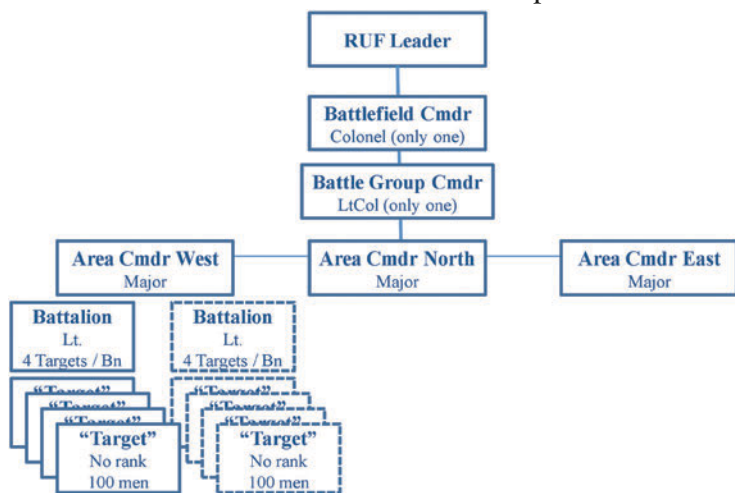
RUF Leader

Battlefield Cmdr
Colonel (only one)

Battle Group Cmdr
LtCol (only one)

Area Cmdr West
Major

Area Cmdr North
Major

Area Cmdr East
Major

Battalion
Lt.
4 Targets / Bn

Battalion
Lt.
4 Targets / Bn

"Target"
"Target"
"Target"
"Target"
No rank
100 men

"Target"
"Target"
"Target"
"Target"
No rank
100 men